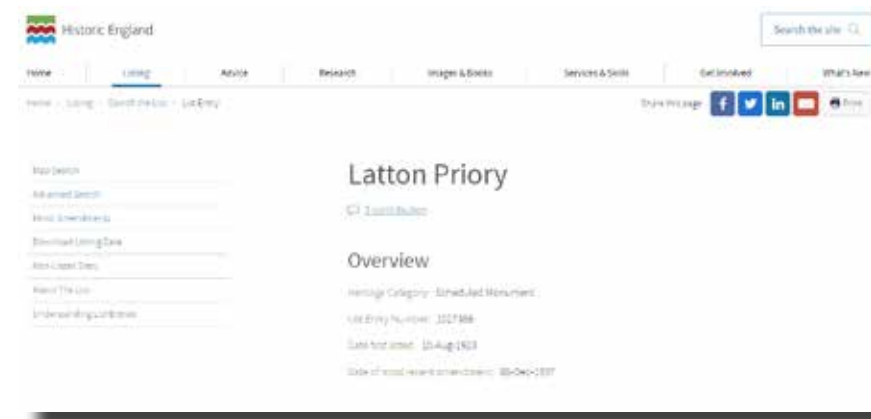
Historic England

Search the site

Home | Listing | Advice | Research | Images & Books | Services & Skills | Get Involved | What's New

Home > Listing > Search the List > List Entry

Share this page

f

in

Print

Map Search

Advanced Search

Minor Amendments

Download Listing Data

Non-Listed Sites

About The List

Understanding List Entries

Latton Priory

3 contributions

Overview

Heritage Category: Scheduled Monument

List Entry Number: 1017388

Date first listed: 15-Aug-1923

Date of most recent amendment: 30-Dec-1997